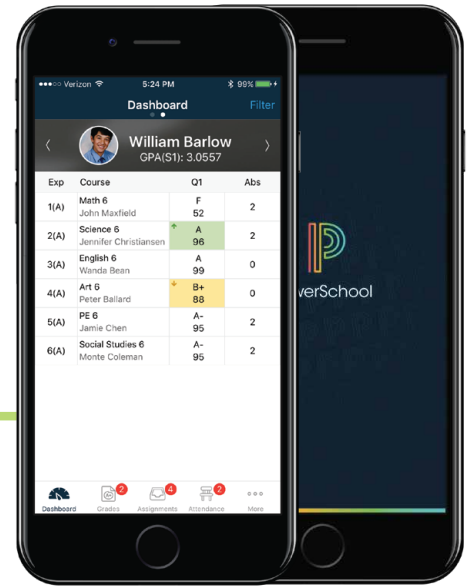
●●●○○ Verizon 5:24 PM 99%

Dashboard Filter

William Barlow
GPA(S1): 3.0557

| Exp | Course | Q1 | Abs |
|---|---|---|---|
| 1(A) | Math 6 John Maxfield | F 52 | 2 |
| 2(A) | Science 6 Jennifer Christiansen | A 96 | 2 |
| 3(A) | English 6 Wanda Bean | A 99 | 0 |
| 4(A) | Art 6 Peter Ballard | B+ 88 | 0 |
| 5(A) | PE 6 Jamie Chen | A- 95 | 2 |
| 6(A) | Social Studies 6 Monte Coleman | A- 95 | 2 |

Dashboard Grades 2 Assignments 4 Attendance 2 More

P
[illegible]werSchool